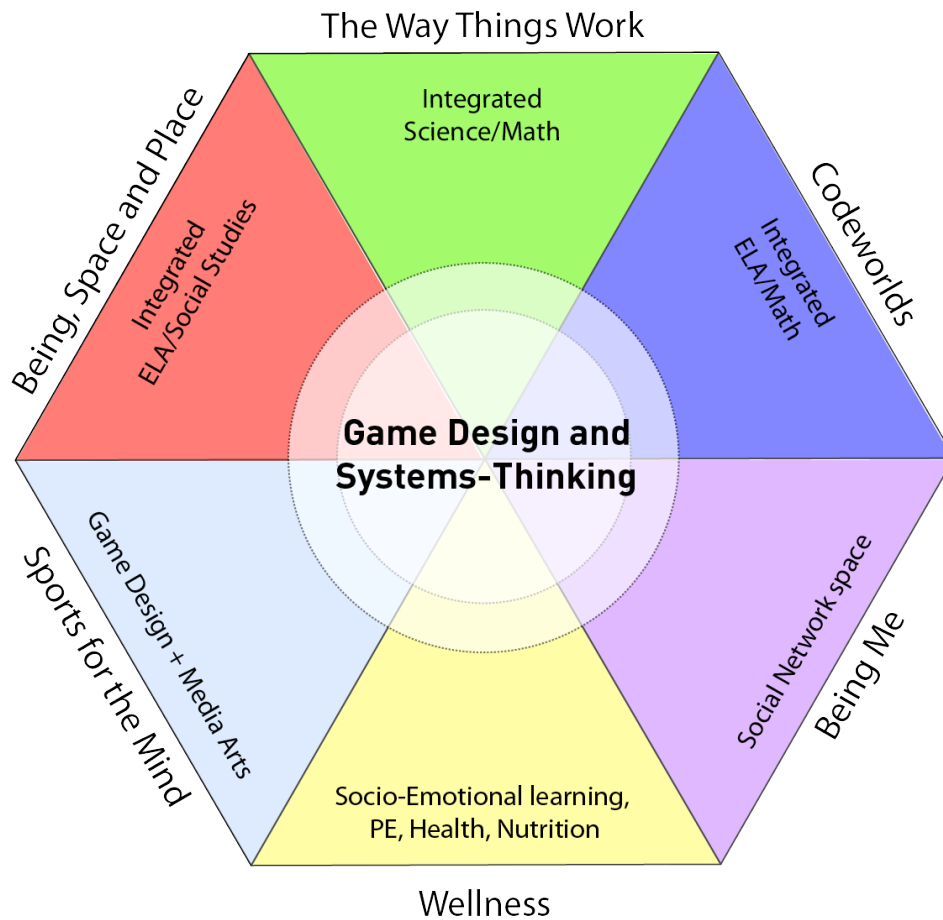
The Way Things Work

Integrated Science/Math

Being, Space and Place

Integrated ELA/Social Studies

Codeworlds

Integrated ELA/Math

Game Design and Systems-Thinking

Sports for the Mind

Game Design + Media Arts

Social Network space

Being Me

Socio-Emotional learning, PE, Health, Nutrition

Wellness